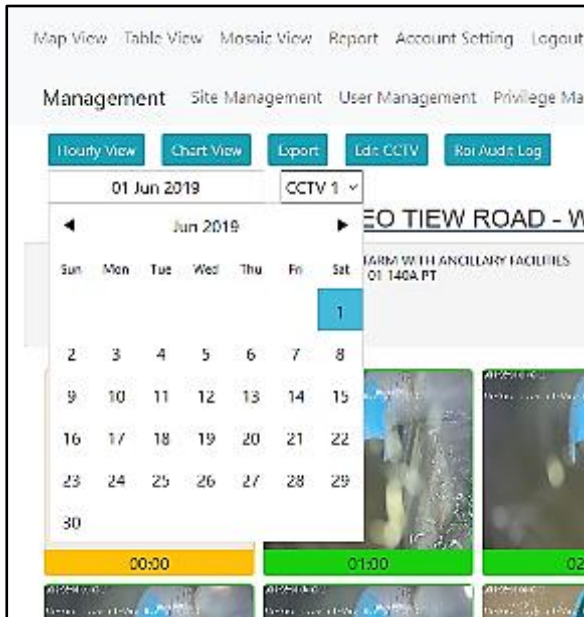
Map View Table View Mosaic View Report Account Setting Logout

Management Site Management User Management Privilege Ma

Hourly View Chart View Export Edit CCTV Roi Audit Log

01 Jun 2019 CCTV 1

EO TIEW ROAD - W

ARM WITH ANCILLARY FACILITIES
01 140A PT

◄ Jun 2019 ►

| Sun | Mon | Tue | Wed | Thu | Fri | Sat |
|---|---|---|---|---|---|---|
| | | | | | | 1 |
| 2 | 3 | 4 | 5 | 6 | 7 | 8 |
| 9 | 10 | 11 | 12 | 13 | 14 | 15 |
| 16 | 17 | 18 | 19 | 20 | 21 | 22 |
| 23 | 24 | 25 | 26 | 27 | 28 | 29 |
| 30 | | | | | | |

00:00

01:00

02